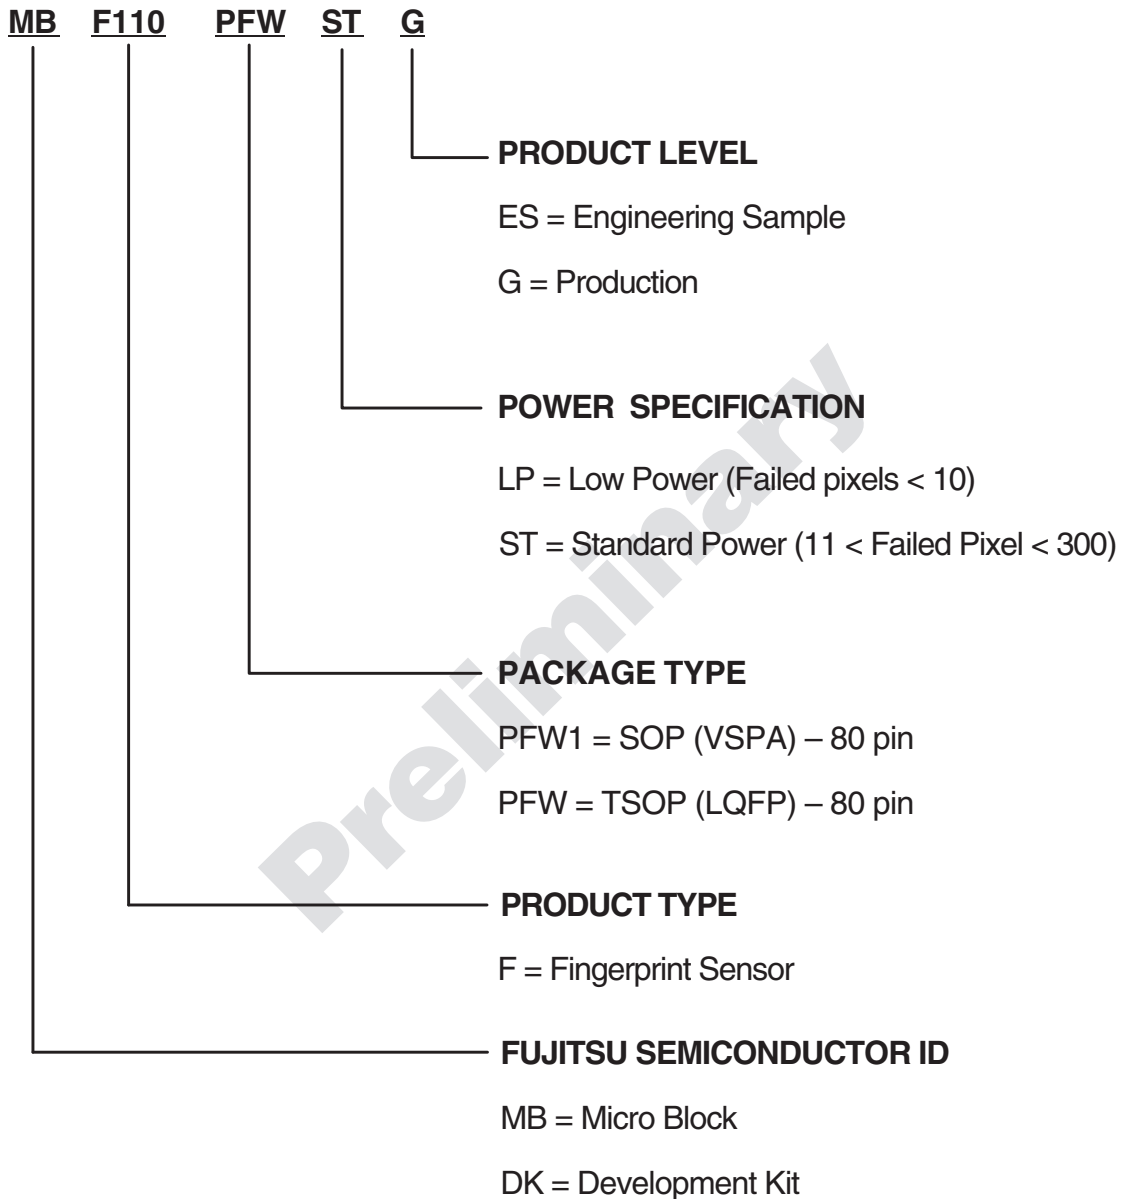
MB F110 PFW ST G

PRODUCT LEVEL

ES = Engineering Sample

G = Production

POWER SPECIFICATION

LP = Low Power (Failed pixels < 10)

ST = Standard Power (11 < Failed Pixel < 300)

PACKAGE TYPE

PFW1 = SOP (VSPA) – 80 pin

PFW = TSOP (LQFP) – 80 pin

PRODUCT TYPE

F = Fingerprint Sensor

FUJITSU SEMICONDUCTOR ID

MB = Micro Block

DK = Development Kit

Preliminary